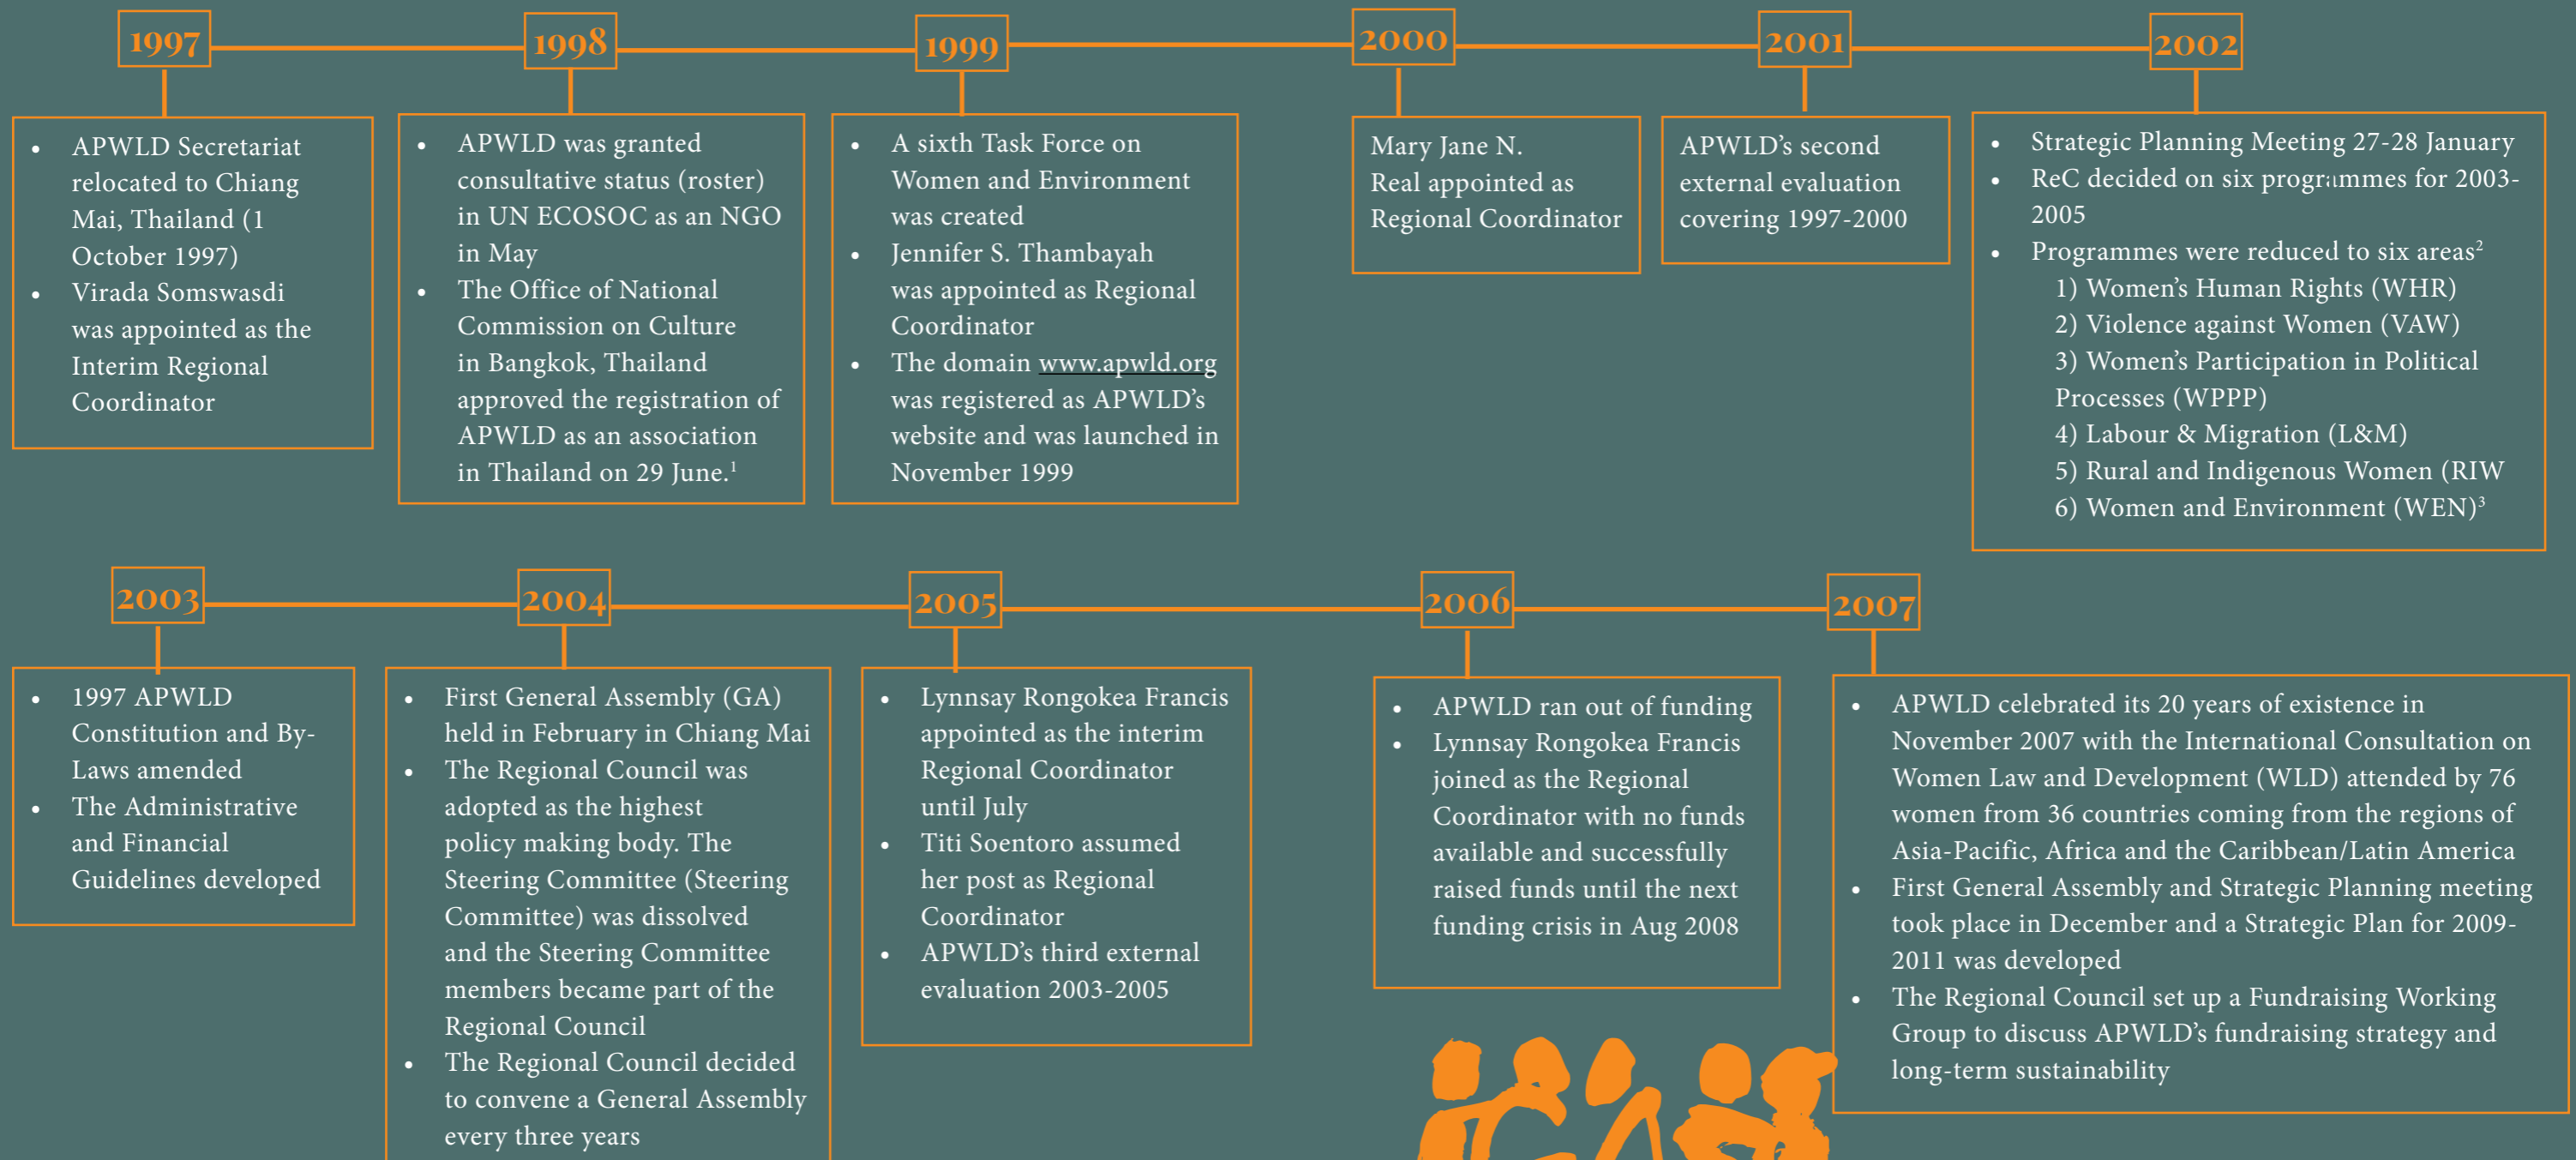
1997

- APWLD Secretariat relocated to Chiang Mai, Thailand (1 October 1997)
- Virada Somswasdi was appointed as the Interim Regional Coordinator

1998

- APWLD was granted consultative status (roster) in UN ECOSOC as an NGO in May
- The Office of National Commission on Culture in Bangkok, Thailand approved the registration of APWLD as an association in Thailand on 29 June.$^1$

1999

- A sixth Task Force on Women and Environment was created
- Jennifer S. Thambayah was appointed as Regional Coordinator
- The domain www.apwld.org was registered as APWLD's website and was launched in November 1999

2000

Mary Jane N. Real appointed as Regional Coordinator

2001

APWLD's second external evaluation covering 1997-2000

2002

- Strategic Planning Meeting 27-28 January
- ReC decided on six programmes for 2003-2005
- Programmes were reduced to six areas$^2$
1) Women's Human Rights (WHR)
2) Violence against Women (VAW)
3) Women's Participation in Political Processes (WPPP)
4) Labour & Migration (L&M)
5) Rural and Indigenous Women (RIW
6) Women and Environment (WEN)$^3$

2003

- 1997 APWLD Constitution and By-Laws amended
- The Administrative and Financial Guidelines developed

2004

- First General Assembly (GA) held in February in Chiang Mai
- The Regional Council was adopted as the highest policy making body. The Steering Committee (Steering Committee) was dissolved and the Steering Committee members became part of the Regional Council
- The Regional Council decided to convene a General Assembly every three years

2005

- Lynnsay Rongokea Francis appointed as the interim Regional Coordinator until July
- Titi Soentoro assumed her post as Regional Coordinator
- APWLD's third external evaluation 2003-2005

2006

- APWLD ran out of funding
- Lynnsay Rongokea Francis joined as the Regional Coordinator with no funds available and successfully raised funds until the next funding crisis in Aug 2008

2007

- APWLD celebrated its 20 years of existence in November 2007 with the International Consultation on Women Law and Development (WLD) attended by 76 women from 36 countries coming from the regions of Asia-Pacific, Africa and the Caribbean/Latin America
- First General Assembly and Strategic Planning meeting took place in December and a Strategic Plan for 2009-2011 was developed
- The Regional Council set up a Fundraising Working Group to discuss APWLD's fundraising strategy and long-term sustainability